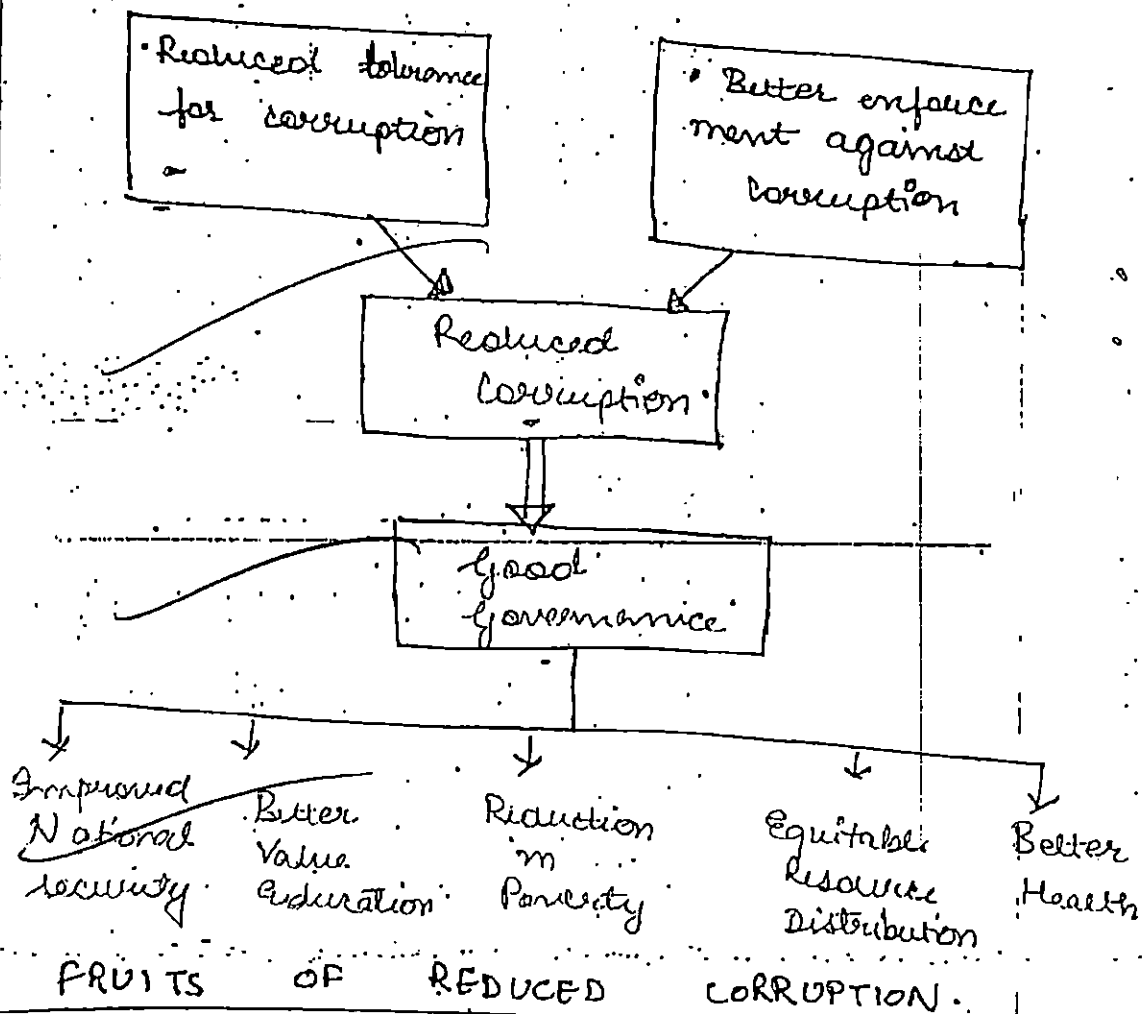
Reduced tolerance for corruption

Better enforcement against corruption

Reduced Corruption

Good Governance

Improved National security

Better Value education

Reduction in Poverty

Equitable Resource Distribution

Better Health

FRUITS OF REDUCED CORRUPTION.